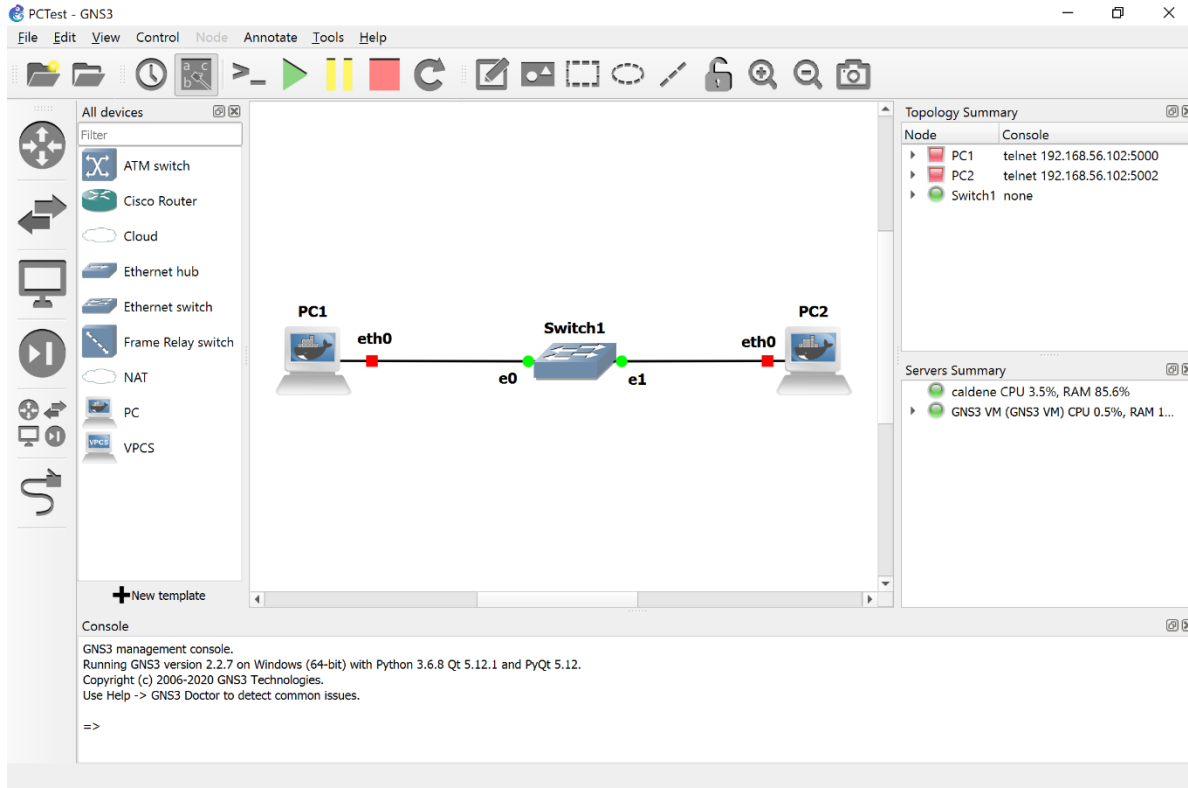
PCTest - GNS3

File Edit View Control Node Annotate Tools Help

All devices
Filter
ATM switch
Cisco Router
Cloud
Ethernet hub
Ethernet switch
Frame Relay switch
NAT
PC
VPCS
New template

PC1
eth0
Switch1
e0
e1
eth0
PC2

Topology Summary
| Node | Console |
|---|---|
| PC1 | telnet 192.168.56.102:5000 |
| PC2 | telnet 192.168.56.102:5002 |
| Switch1 | none |

Servers Summary
caldene CPU 3.5%, RAM 85.6%
GNS3 VM (GNS3 VM) CPU 0.5%, RAM 1...

Console
GNS3 management console.
Running GNS3 version 2.2.7 on Windows (64-bit) with Python 3.6.8 Qt 5.12.1 and PyQt 5.12.
Copyright (c) 2006-2020 GNS3 Technologies.
Use Help -> GNS3 Doctor to detect common issues.

=>